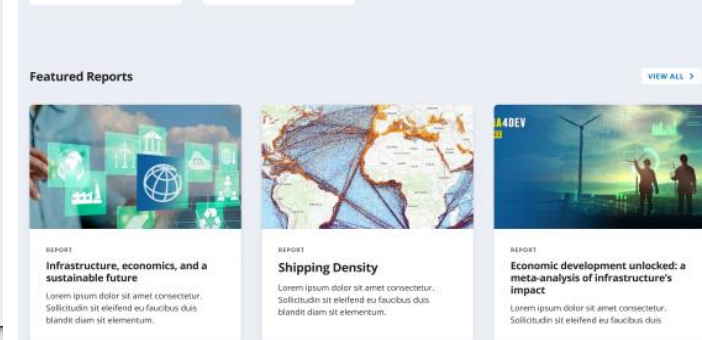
Featured Reports

VIEW ALL >

REPORT

Infrastructure, economics, and a sustainable future

Lorem ipsum dolor sit amet consectetur. Sollicitudin sit eleifend eu faucibus duis blandit diam sit elementum.

REPORT

Shipping Density

Lorem ipsum dolor sit amet consectetur. Sollicitudin sit eleifend eu faucibus duis blandit diam sit elementum.

A4DEV

REPORT

Economic development unlocked: a meta-analysis of infrastructure's impact

Lorem ipsum dolor sit amet consectetur. Sollicitudin sit eleifend eu faucibus duis